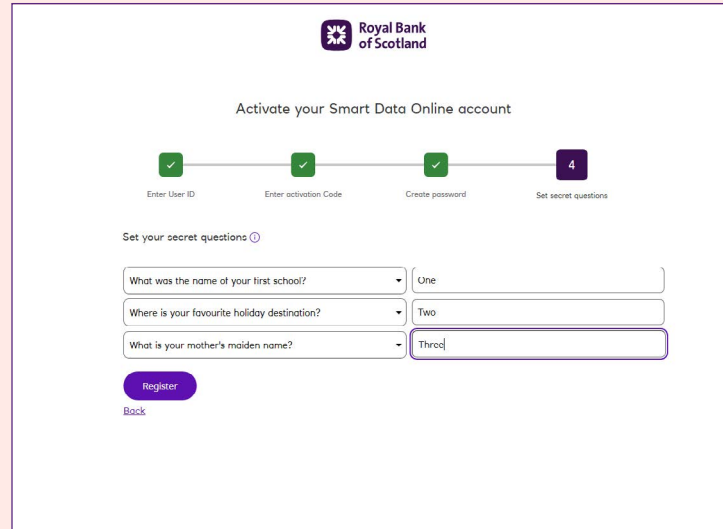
Royal Bank of Scotland

Activate your Smart Data Online account

✓ Enter User ID
✓ Enter activation Code
✓ Create password
4 Set secret questions

Set your secret questions

What was the name of your first school? | One
Where is your favourite holiday destination? | Two
What is your mother's maiden name? | Three

Register
Back